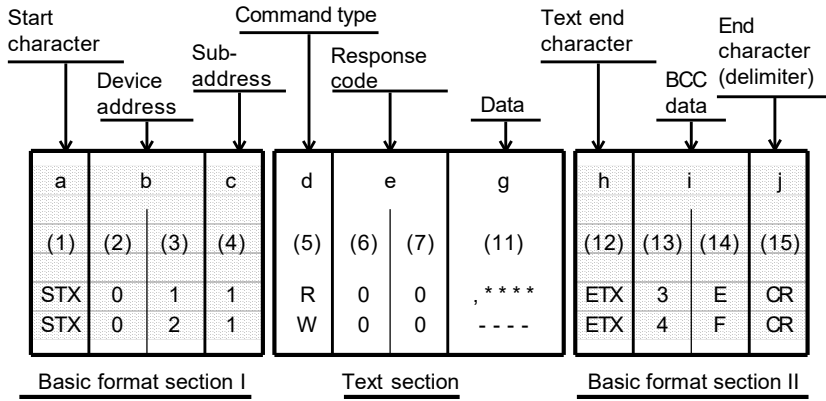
Start character

Device address

Sub-address

Command type

Response code

Data

Text end character

BCC data

End character (delimiter)

| a | b | | c | d | e | | g | h | i | | j |
|---|---|---|---|---|---|---|---|---|---|---|---|
| (1) | (2) | (3) | (4) | (5) | (6) | (7) | (11) | (12) | (13) | (14) | (15) |
| STX | 0 | 1 | 1 | R | 0 | 0 | , * * * * | ETX | 3 | E | CR |
| STX | 0 | 2 | 1 | W | 0 | 0 | - - - - | ETX | 4 | F | CR |

Basic format section I

Text section

Basic format section II